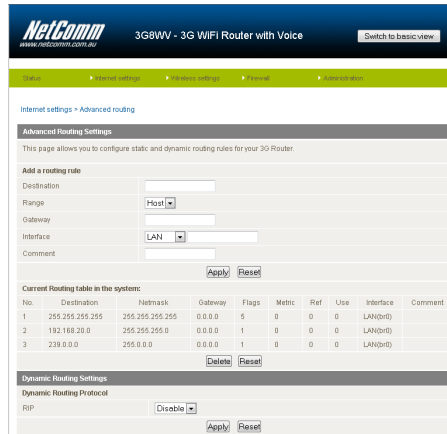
NetComm
www.netcomm.com.au

3G8WV - 3G WiFi Router with Voice

Switch to basic view

Status Internet settings Wireless settings Firewall Administration

Internet settings > Advanced routing

Advanced Routing Settings

This page allows you to configure static and dynamic routing rules for your 3G Router.

Add a routing rule

Destination

Range Host

Gateway

Interface LAN

Comment

Apply Reset

Current Routing table in the system:

| No. | Destination | Netmask | Gateway | Flags | Metric | Ref | Use | Interface | Comment |
|---|---|---|---|---|---|---|---|---|---|
| 1 | 255.255.255.255 | 255.255.255.255 | 0.0.0.0 | 5 | 0 | 0 | 0 | LAN(br0) | |
| 2 | 192.168.20.0 | 255.255.255.0 | 0.0.0.0 | 1 | 0 | 0 | 0 | LAN(br0) | |
| 3 | 239.0.0.0 | 255.0.0.0 | 0.0.0.0 | 1 | 0 | 0 | 0 | LAN(br0) | |

Delete Reset

Dynamic Routing Settings

Dynamic Routing Protocol

RIP Disable

Apply Reset